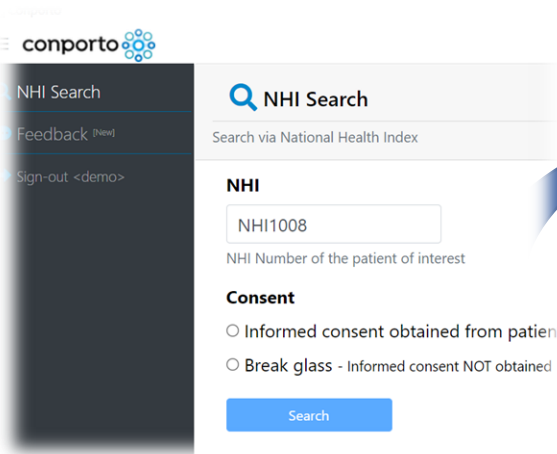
conporto

NHI Search
Feedback [New]
Sign-out <demo>

NHI Search
Search via National Health Index

NHI
NHI1008
NHI Number of the patient of interest

Consent
○ Informed consent obtained from patien
○ Break glass - Informed consent NOT obtained

Search